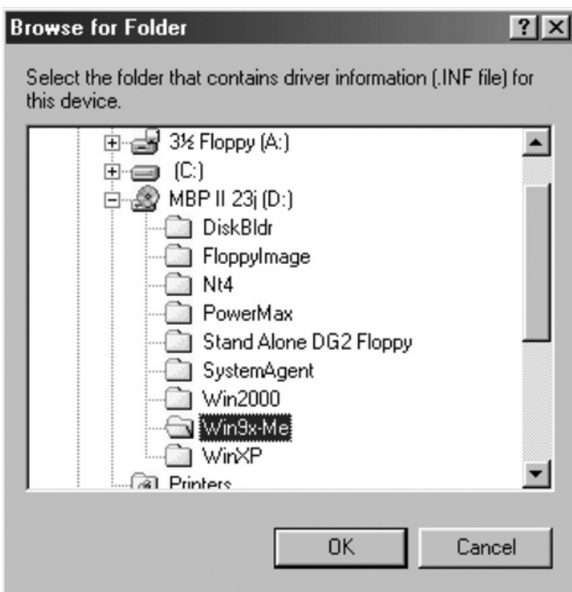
Browse for Folder

?

Select the folder that contains driver information (.INF file) for this device.

3½ Floppy (A:)
(C:)
MBP II 23j (D:)
DiskBldr
FloppyImage
Nt4
PowerMax
Stand Alone DG2 Floppy
SystemAgent
Win2000
Win9x-Me
WinXP
Printers

OK

Cancel